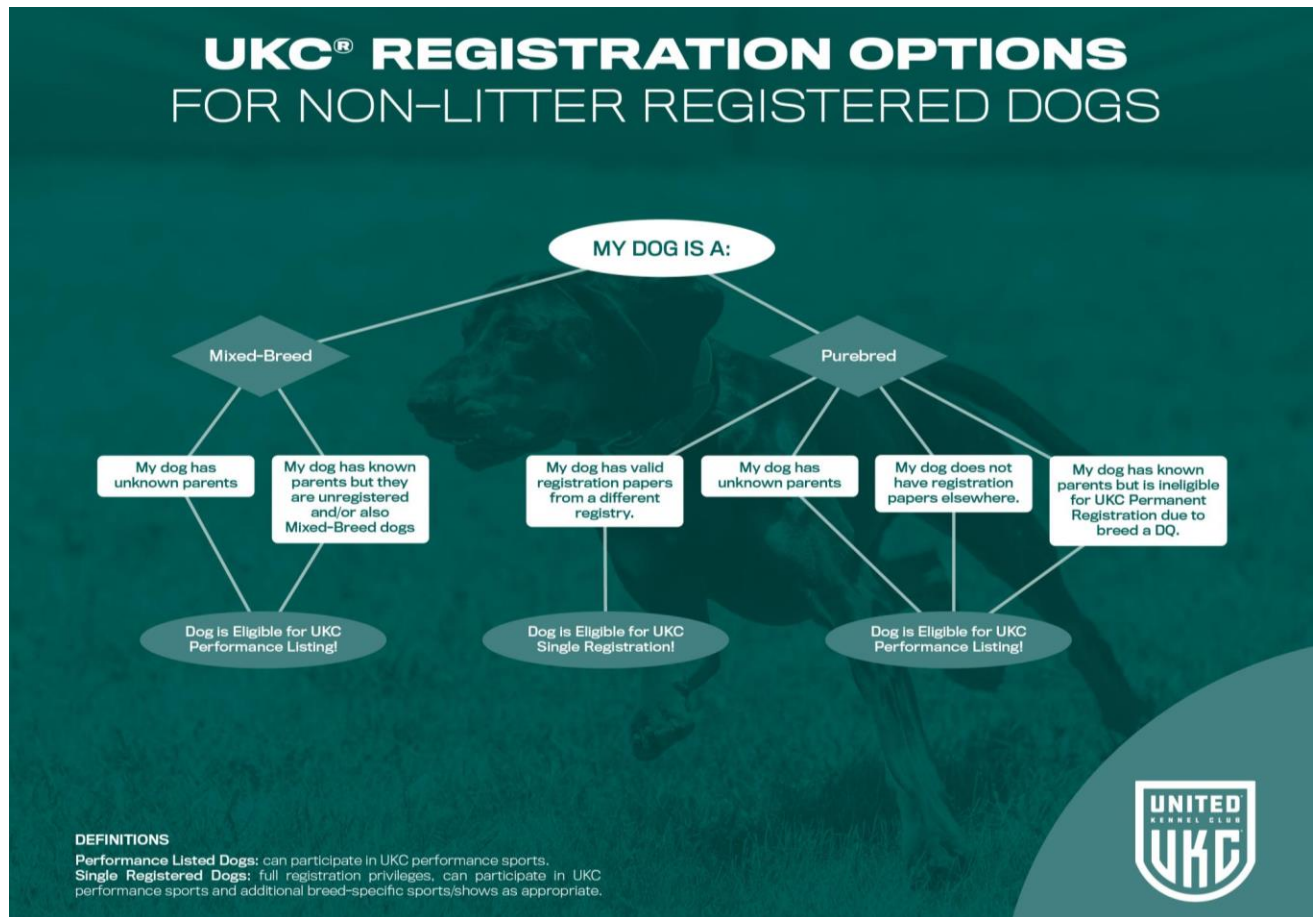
UKC® REGISTRATION OPTIONS
FOR NON-LITTER REGISTERED DOGS

MY DOG IS A:

Mixed-Breed

Purebred

My dog has unknown parents

My dog has known parents but they are unregistered and/or also Mixed-Breed dogs

My dog has valid registration papers from a different registry.

My dog has unknown parents

My dog does not have registration papers elsewhere.

My dog has known parents but is ineligible for UKC Permanent Registration due to breed a DQ.

Dog is Eligible for UKC Performance Listing!

Dog is Eligible for UKC Single Registration!

Dog is Eligible for UKC Performance Listing!

DEFINITIONS

Performance Listed Dogs: can participate in UKC performance sports.
Single Registered Dogs: full registration privileges, can participate in UKC performance sports and additional breed-specific sports/shows as appropriate.

UNITED KENNEL CLUB UKC